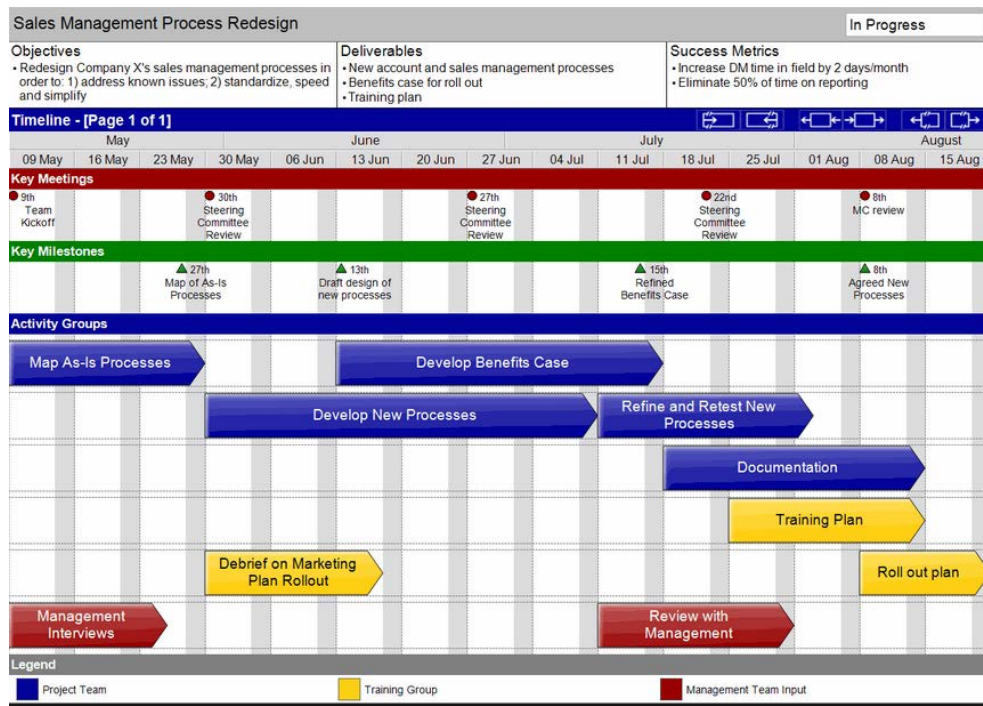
Sales Management Process Redesign

In Progress

Objectives
• Redesign Company X's sales management processes in order to: 1) address known issues; 2) standardize, speed and simplify

Deliverables
• New account and sales management processes
• Benefits case for roll out
• Training plan

Success Metrics
• Increase DM time in field by 2 days/month
• Eliminate 50% of time on reporting

Timeline - [Page 1 of 1]

May | June | July | August

09 May | 16 May | 23 May | 30 May | 06 Jun | 13 Jun | 20 Jun | 27 Jun | 04 Jul | 11 Jul | 18 Jul | 25 Jul | 01 Aug | 08 Aug | 15 Aug

Key Meetings

9th Team Kickoff

30th Steering Committee Review

27th Steering Committee Review

22nd Steering Committee Review

8th MC review

Key Milestones

27th Map of As-Is Processes

13th Draft design of new processes

15th Refined Benefits Case

8th Agreed New Processes

Activity Groups

Map As-Is Processes

Develop Benefits Case

Develop New Processes

Refine and Retest New Processes

Documentation

Training Plan

Debrief on Marketing Plan Rollout

Roll out plan

Management Interviews

Review with Management

Legend

Project Team

Training Group

Management Team Input